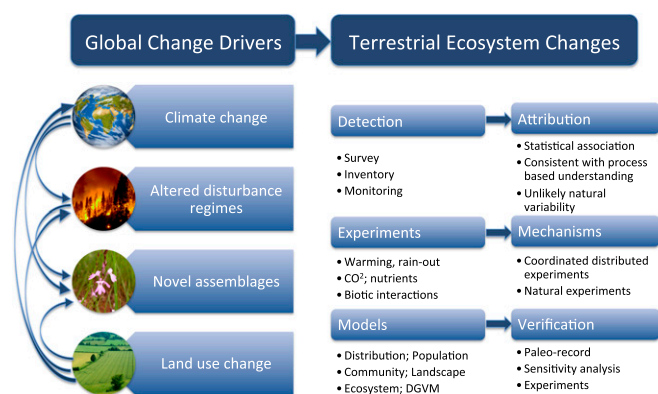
Global Change Drivers

Terrestrial Ecosystem Changes

Climate change

Altered disturbance regimes

Novel assemblages

Land use change

Detection

• Survey
• Inventory
• Monitoring

Attribution

• Statistical association
• Consistent with process based understanding
• Unlikely natural variability

Experiments

• Warming, rain-out
• $CO^2$; nutrients
• Biotic interactions

Mechanisms

• Coordinated distributed experiments
• Natural experiments

Models

• Distribution; Population
• Community; Landscape
• Ecosystem; DGVM

Verification

• Paleo-record
• Sensitivity analysis
• Experiments